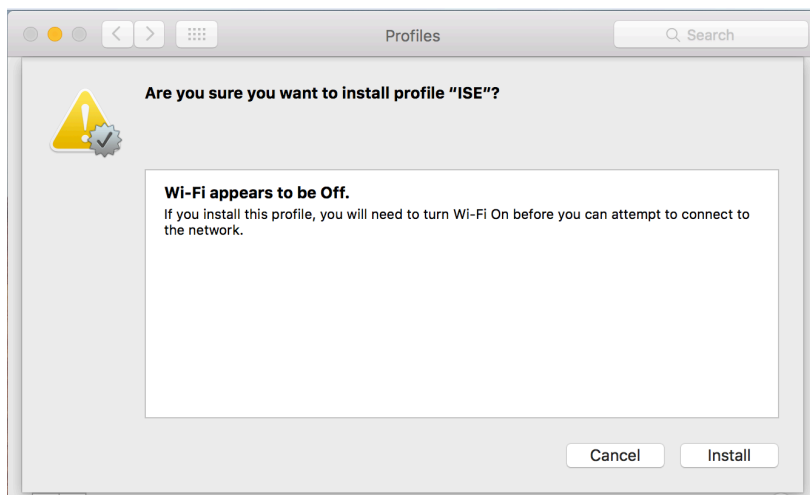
Profiles

Search

Are you sure you want to install profile “ISE”?

Wi-Fi appears to be Off.

If you install this profile, you will need to turn Wi-Fi On before you can attempt to connect to the network.

Cancel

Install